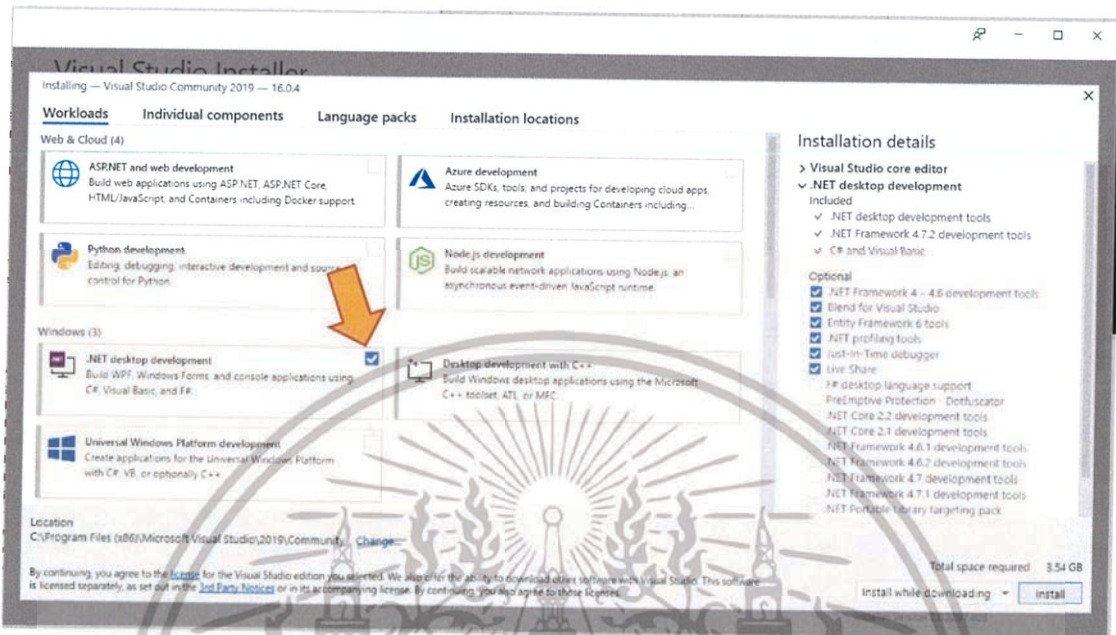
Visual Studio Installer

Installing — Visual Studio Community 2019 — 16.0.4

Workloads Individual components Language packs Installation locations

Web & Cloud (4)

ASP.NET and web development
Build web applications using ASP.NET, ASP.NET Core, HTML/JavaScript, and Containers including Docker support.

Azure development
Azure SDKs, tools, and projects for developing cloud apps, creating resources, and building Containers including...

Python development
Editing, debugging, interactive development and source control for Python.

Node.js development
Build scalable network applications using Node.js, an asynchronous event-driven JavaScript runtime.

Windows (3)

.NET desktop development
Build WPF, Windows Forms, and console applications using C#, Visual Basic, and F#.

Desktop development with C++
Build Windows desktop applications using the Microsoft C++ toolset, ATL, or MFC.

Universal Windows Platform development
Create applications for the Universal Windows Platform with C#, VB, or optionally C++.

Location
C:\Program Files (x86)\Microsoft Visual Studio\2019\Community Change...

By continuing, you agree to the license for the Visual Studio edition you selected. We also offer the ability to download other software with Visual Studio. This software is licensed separately, as set out in the 3rd Party Notices or in its accompanying license. By continuing, you also agree to those licenses.

Installation details

> Visual Studio core editor
∨ .NET desktop development
Included
✓ .NET desktop development tools
✓ .NET Framework 4.7.2 development tools
✓ C# and Visual Basic
Optional
.NET Framework 4 – 4.6 development tools
Blend for Visual Studio
Entity Framework 6 tools
.NET profiling tools
Just-In-Time debugger
Live Share
F# desktop language support
PreEmptive Protection - Dotfuscator
.NET Core 2.2 development tools
.NET Core 2.1 development tools
.NET Framework 4.6.1 development tools
.NET Framework 4.6.2 development tools
.NET Framework 4.7 development tools
.NET Framework 4.7.1 development tools
.NET Portable Library targeting pack

Total space required 3.54 GB

Install while downloading Install